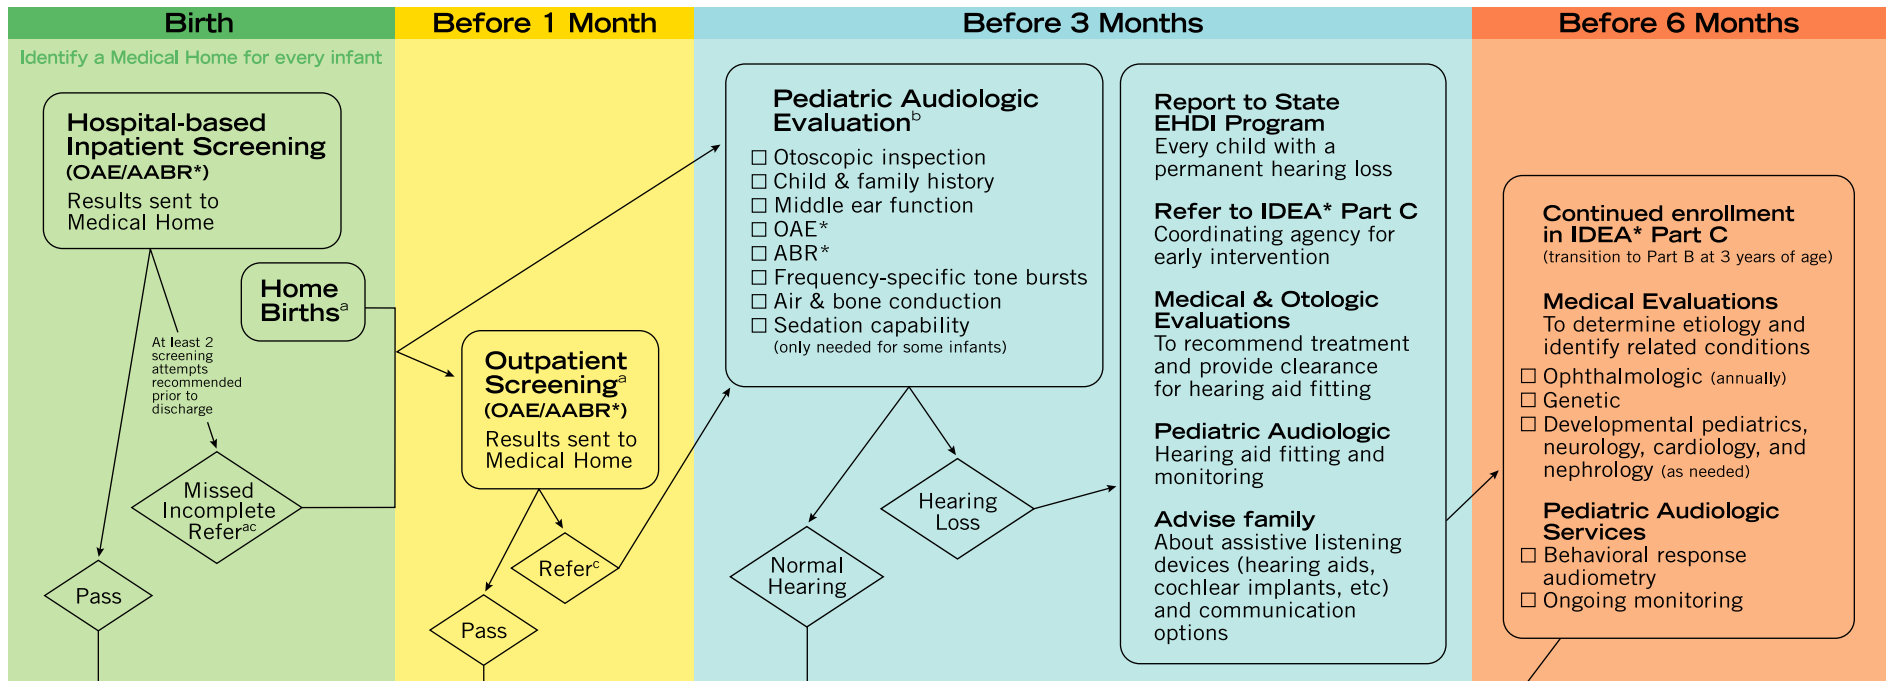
Birth

Identify a Medical Home for every infant

Hospital-based Inpatient Screening (OAE/AABR*)
Results sent to Medical Home

Home Births$^{a}$

At least 2 screening attempts recommended prior to discharge

Missed Incomplete Refer$^{ac}$

Pass

Before 1 Month

Outpatient Screening$^{a}$ (OAE/AABR*)
Results sent to Medical Home

Refer$^{c}$

Pass

Before 3 Months

Pediatric Audiologic Evaluation$^{b}$
☐ Otoscopic inspection
☐ Child & family history
☐ Middle ear function
☐ OAE*
☐ ABR*
☐ Frequency-specific tone bursts
☐ Air & bone conduction
☐ Sedation capability (only needed for some infants)

Normal Hearing

Hearing Loss

Report to State EHDI Program
Every child with a permanent hearing loss

Refer to IDEA* Part C
Coordinating agency for early intervention

Medical & Otologic Evaluations
To recommend treatment and provide clearance for hearing aid fitting

Pediatric Audiologic
Hearing aid fitting and monitoring

Advise family
About assistive listening devices (hearing aids, cochlear implants, etc) and communication options

Before 6 Months

Continued enrollment in IDEA* Part C
(transition to Part B at 3 years of age)

Medical Evaluations
To determine etiology and identify related conditions
☐ Ophthalmologic (annually)
☐ Genetic
☐ Developmental pediatrics, neurology, cardiology, and nephrology (as needed)

Pediatric Audiologic Services
☐ Behavioral response audiometry
☐ Ongoing monitoring